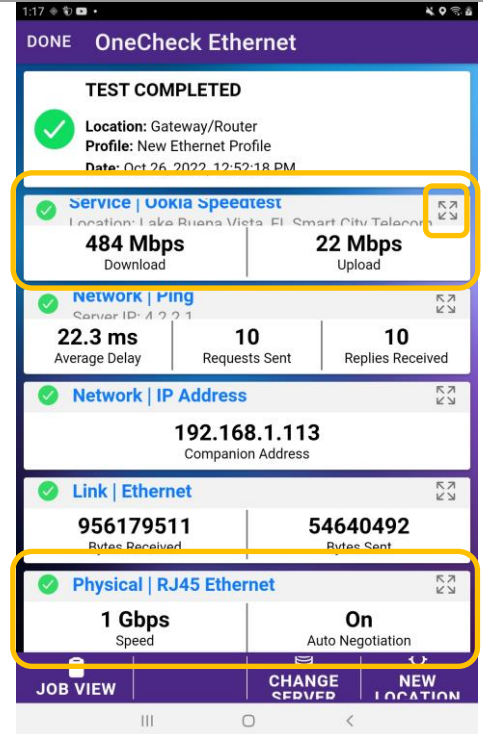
1:17

DONE OneCheck Ethernet

TEST COMPLETED

Location: Gateway/Router
Profile: New Ethernet Profile
Date: Oct 26, 2022 12:52:18 PM

Service | Ookla Speedtest
Location: Lake Buena Vista, FL Smart City Telecom

484 Mbps
Download

22 Mbps
Upload

Network | Ping
Server IP: 4.2.2.1

| 22.3 ms | 10 | 10 |
|---|---|---|
| Average Delay | Requests Sent | Replies Received |

Network | IP Address

192.168.1.113
Companion Address

Link | Ethernet

956179511
Bytes Received

54640492
Bytes Sent

Physical | RJ45 Ethernet

1 Gbps
Speed

On
Auto Negotiation

JOB VIEW

CHANGE SERVER

NEW LOCATION